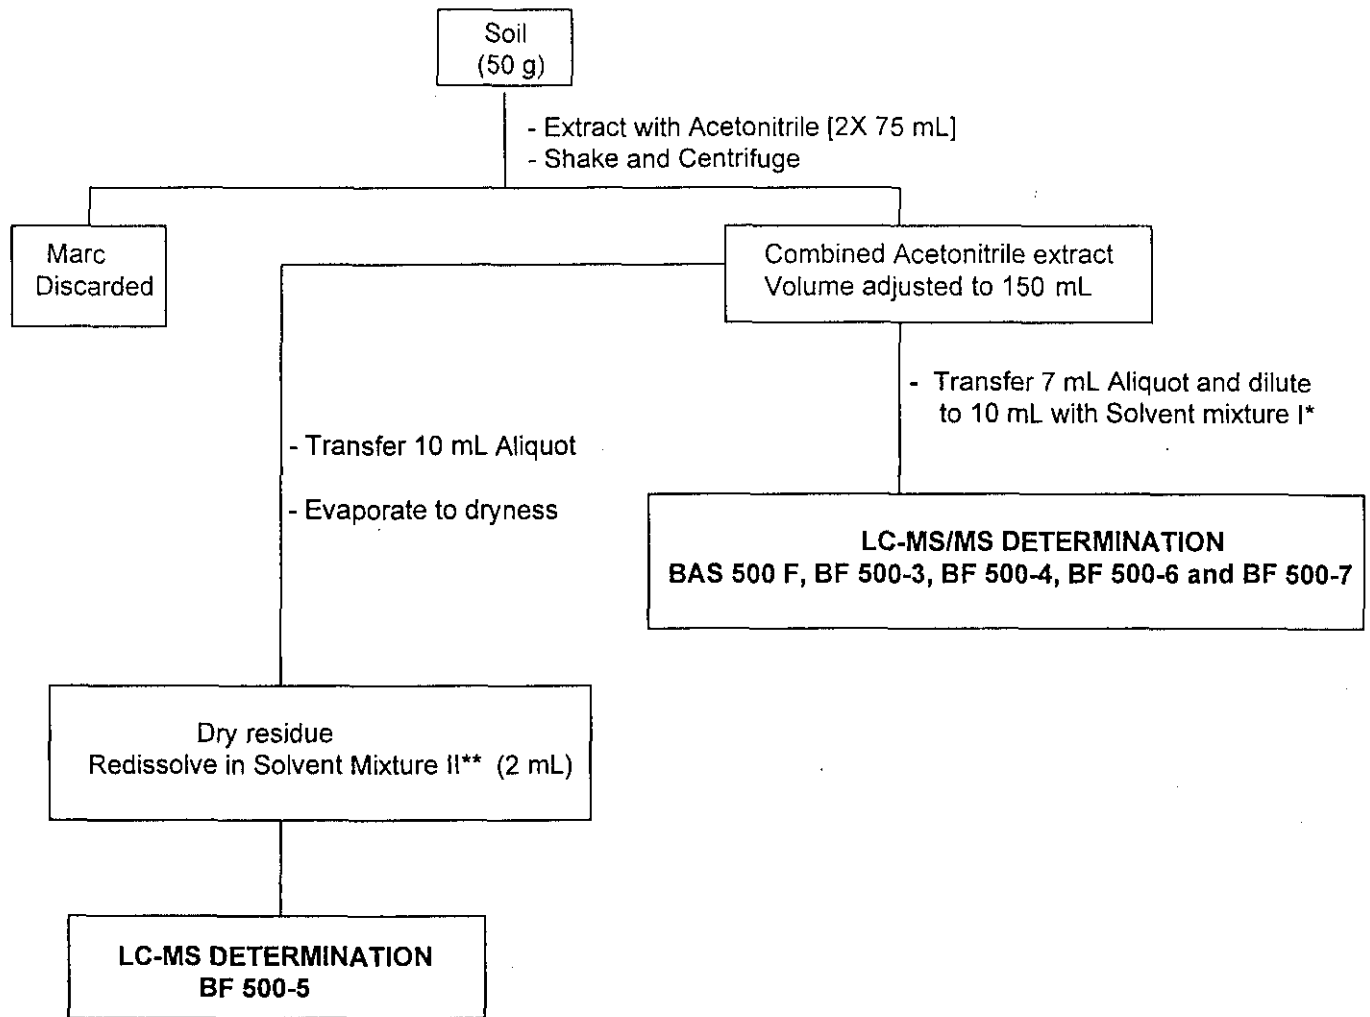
Soil
(50 g)

- Extract with Acetonitrile [2X 75 mL]
- Shake and Centrifuge

Marc
Discarded

Combined Acetonitrile extract
Volume adjusted to 150 mL

- Transfer 7 mL Aliquot and dilute to 10 mL with Solvent mixture I*

- Transfer 10 mL Aliquot

- Evaporate to dryness

**LC-MS/MS DETERMINATION**
**BAS 500 F, BF 500-3, BF 500-4, BF 500-6 and BF 500-7**

Dry residue
Redissolve in Solvent Mixture II** (2 mL)

**LC-MS DETERMINATION**
**BF 500-5**